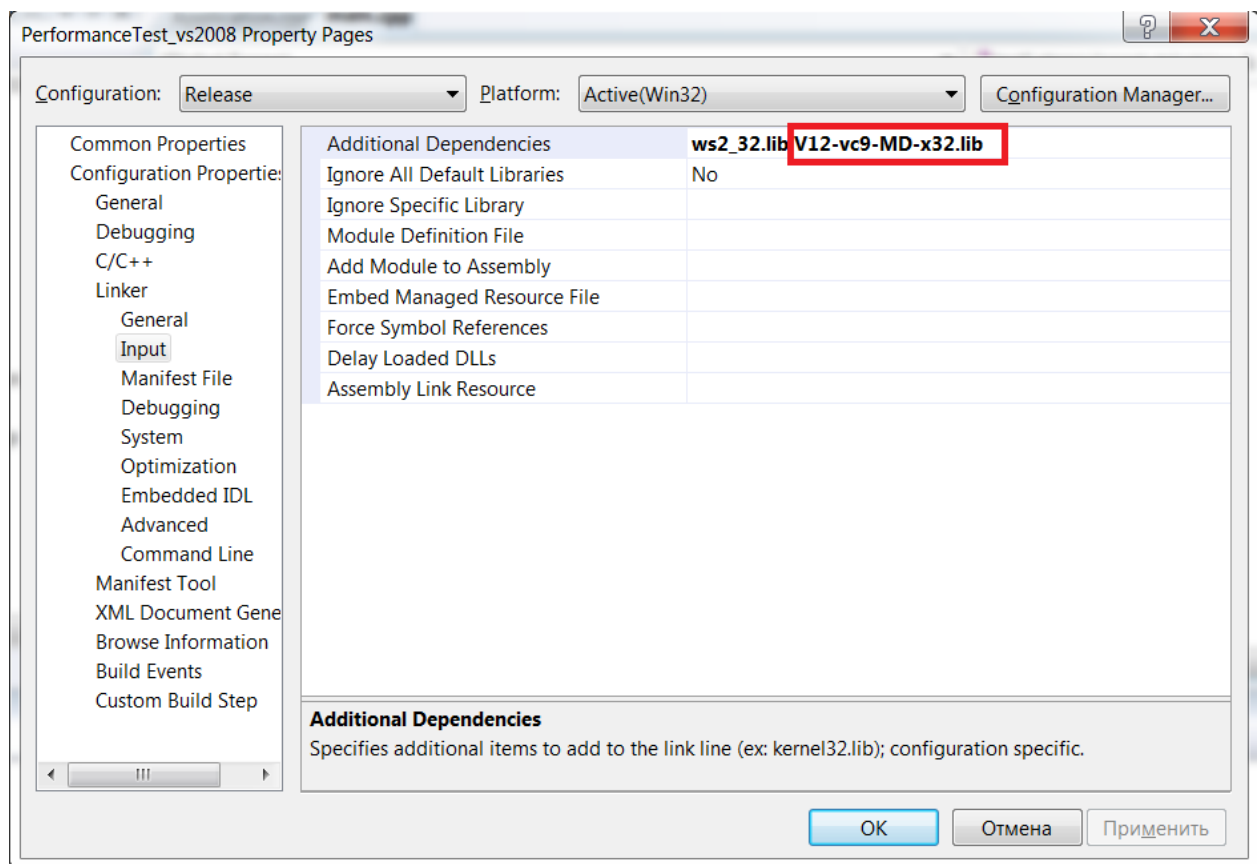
PerformanceTest_vs2008 Property Pages

?

X

Configuration: Release

Platform: Active(Win32)

Configuration Manager...

Common Properties
Configuration Properties
General
Debugging
C/C++
Linker
General
Input
Manifest File
Debugging
System
Optimization
Embedded IDL
Advanced
Command Line
Manifest Tool
XML Document Gene
Browse Information
Build Events
Custom Build Step

| | |
|---|---|
| Additional Dependencies | ws2_32.lib V12-vc9-MD-x32.lib |
| Ignore All Default Libraries | No |
| Ignore Specific Library | |
| Module Definition File | |
| Add Module to Assembly | |
| Embed Managed Resource File | |
| Force Symbol References | |
| Delay Loaded DLLs | |
| Assembly Link Resource | |

Additional Dependencies
Specifies additional items to add to the link line (ex: kernel32.lib); configuration specific.

OK

Отмена

Применить